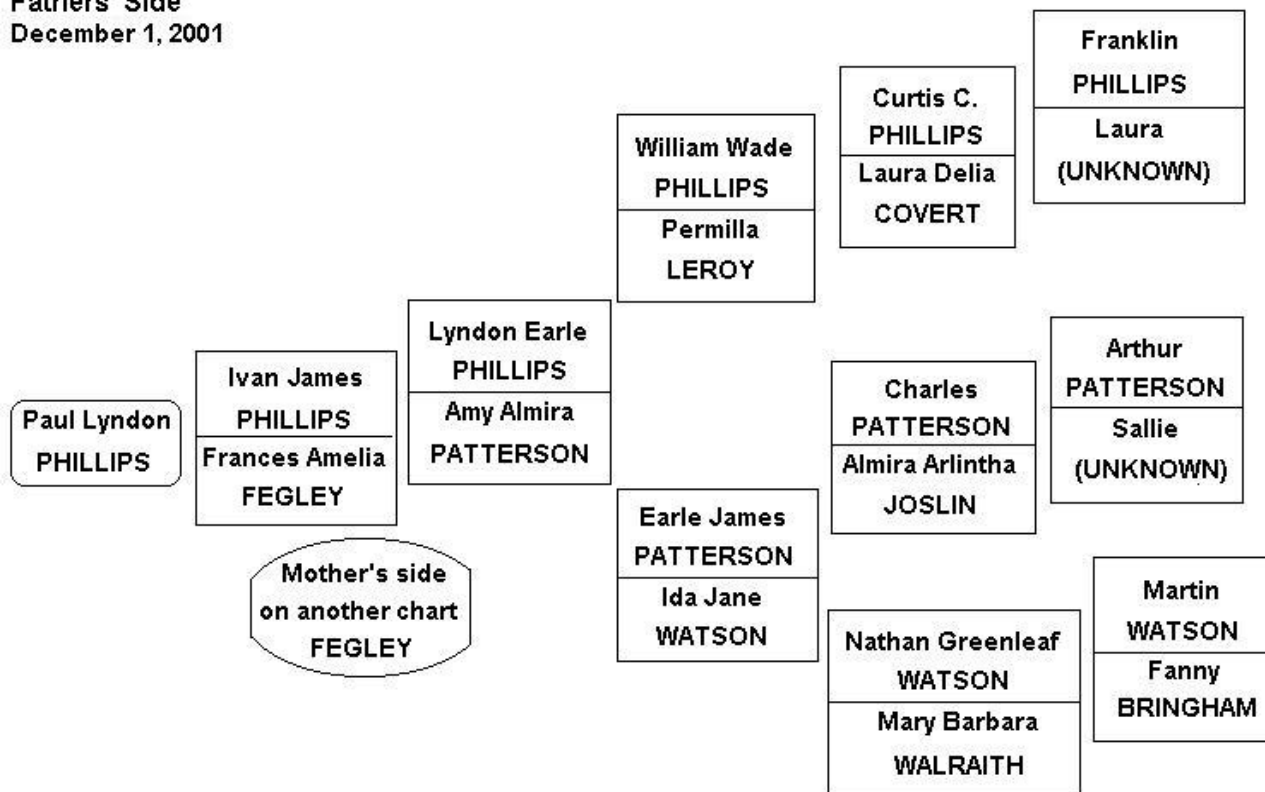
Fathers' Side
December 1, 2001

Franklin
PHILLIPS
Laura
(UNKNOWN)

Curtis C.
PHILLIPS
Laura Delia
COVERT

William Wade
PHILLIPS
Permilla
LEROY

Lyndon Earle
PHILLIPS
Amy Almira
PATTERSON

Arthur
PATTERSON
Sallie
(UNKNOWN)

Charles
PATTERSON
Almira Arlintha
JOSLIN

Ivan James
PHILLIPS
Frances Amelia
FEGLEY

Paul Lyndon
PHILLIPS

Earle James
PATTERSON
Ida Jane
WATSON

Mother's side
on another chart
FEGLEY

Martin
WATSON
Fanny
BRINGHAM

Nathan Greenleaf
WATSON
Mary Barbara
WALRAITH